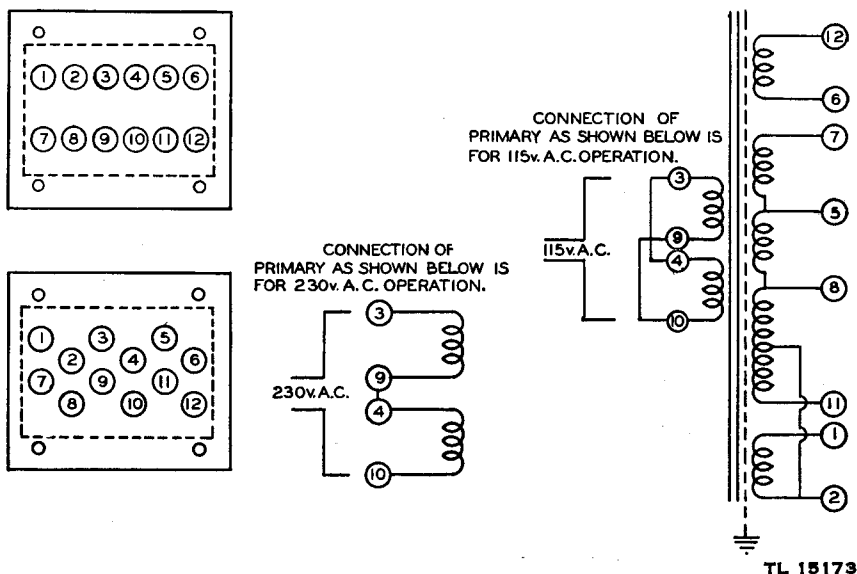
1 2 3 4 5 6
7 8 9 10 11 12

1 2 3 4 5 6
7 8 9 10 11 12

CONNECTION OF PRIMARY AS SHOWN BELOW IS FOR 115v. A.C. OPERATION.

115v. A.C.

3
9
4
10

12
6
7
5
8
11
1
2

CONNECTION OF PRIMARY AS SHOWN BELOW IS FOR 230v. A.C. OPERATION.

230v. A.C.

3
9
4
10

TL 15173